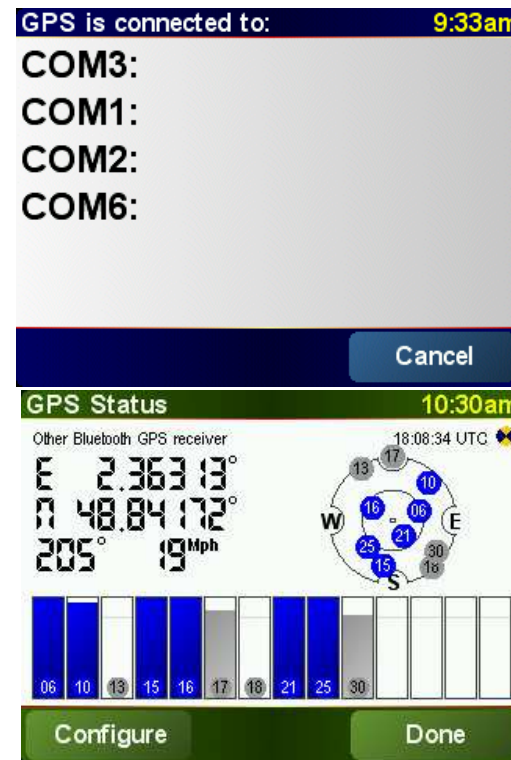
GPS is connected to: 9:33am
COM3:
COM1:
COM2:
COM6:
Cancel

GPS Status 10:30am
Other Bluetooth GPS receiver
18:08:34 UTC
E 2.36313°
N 48.84172°
205° 19Mph
13 17 10 16 06 21 25 15 30 18
W E S
06 10 13 15 16 17 18 21 25 30
Configure
Done